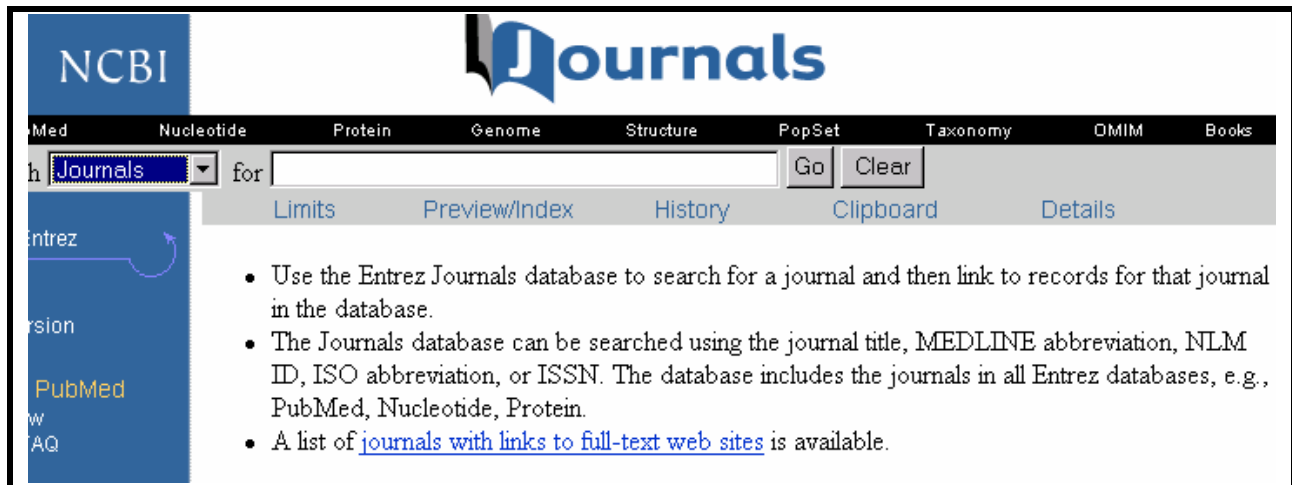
NCBI

Journals

bMed Nucleotide Protein Genome Structure PopSet Taxonomy OMIM Books

h Journals for Go Clear

Limits Preview/Index History Clipboard Details

Entrez

rsion

PubMed
w
AQ

• Use the Entrez Journals database to search for a journal and then link to records for that journal in the database.
• The Journals database can be searched using the journal title, MEDLINE abbreviation, NLM ID, ISO abbreviation, or ISSN. The database includes the journals in all Entrez databases, e.g., PubMed, Nucleotide, Protein.
• A list of journals with links to full-text web sites is available.